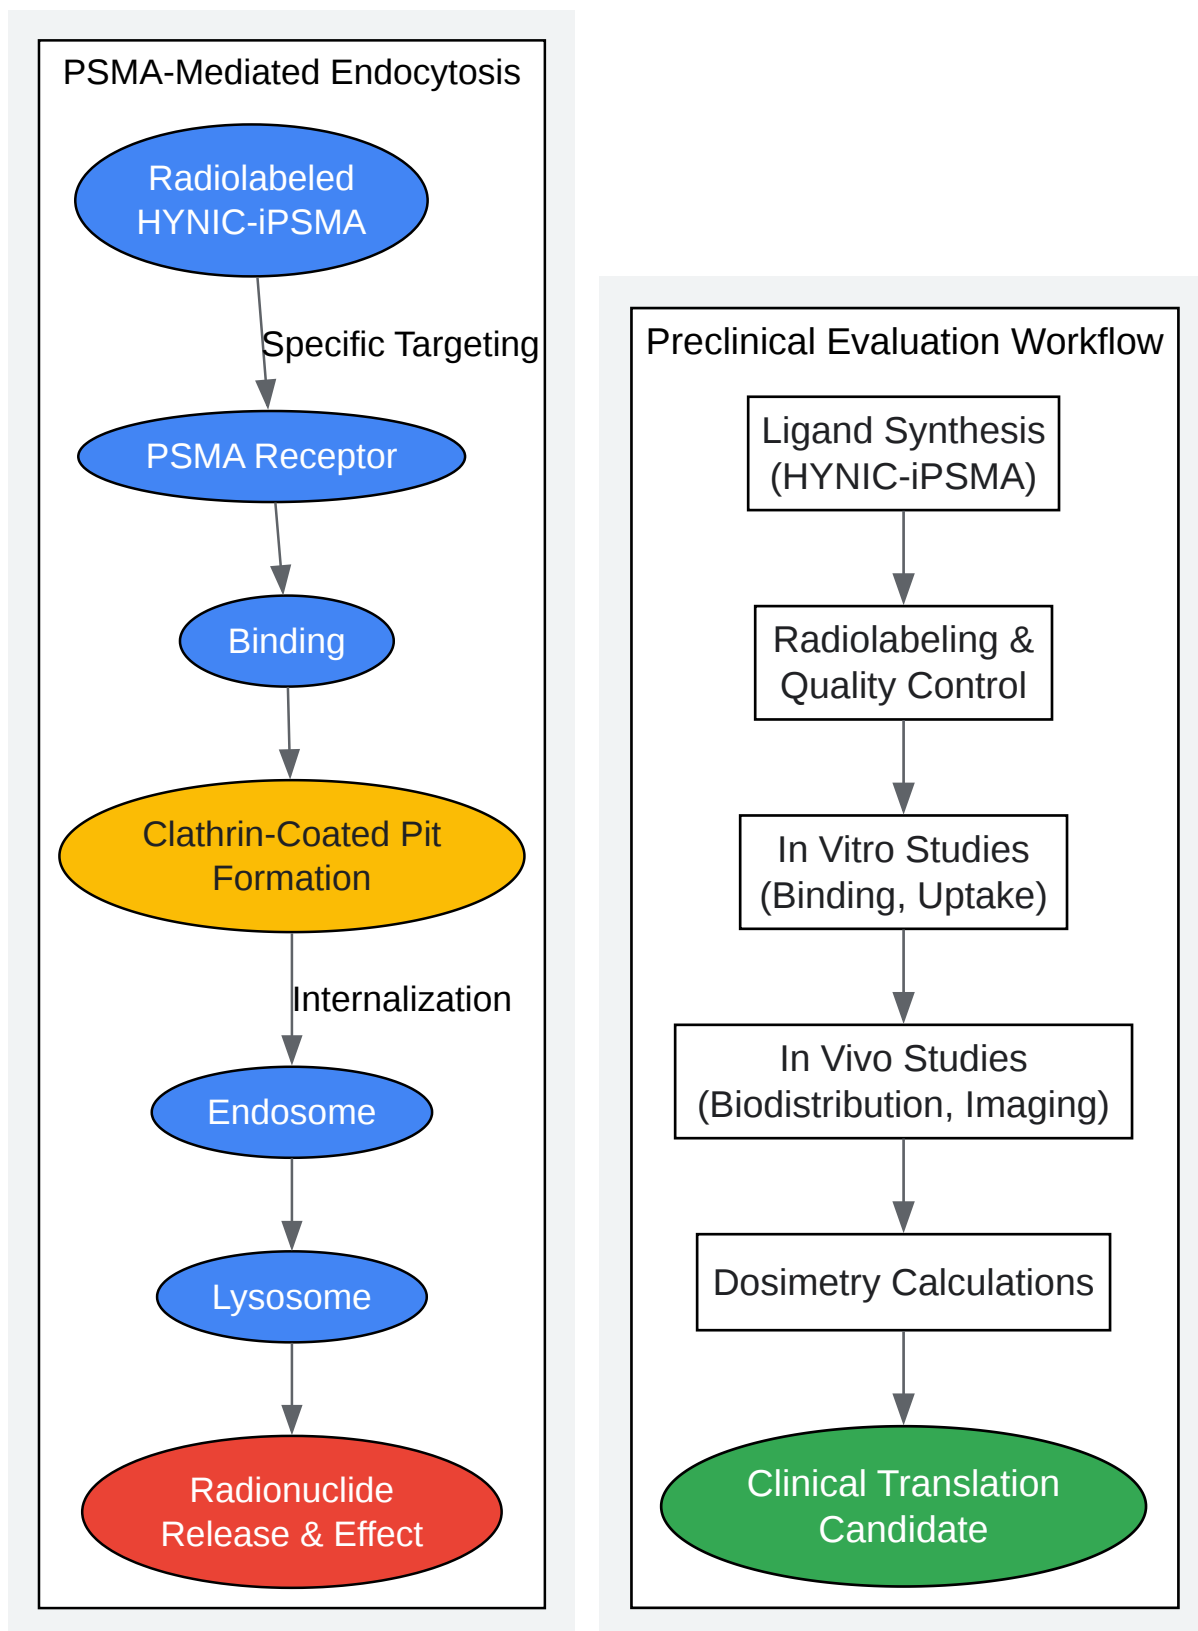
PSMA-Mediated Endocytosis

Radiolabeled HYNIC-iPSMA

Specific Targeting

PSMA Receptor

Binding

Clathrin-Coated Pit Formation

Internalization

Endosome

Lysosome

Radionuclide Release & Effect

Preclinical Evaluation Workflow

Ligand Synthesis (HYNIC-iPSMA)

Radiolabeling & Quality Control

In Vitro Studies (Binding, Uptake)

In Vivo Studies (Biodistribution, Imaging)

Dosimetry Calculations

Clinical Translation Candidate